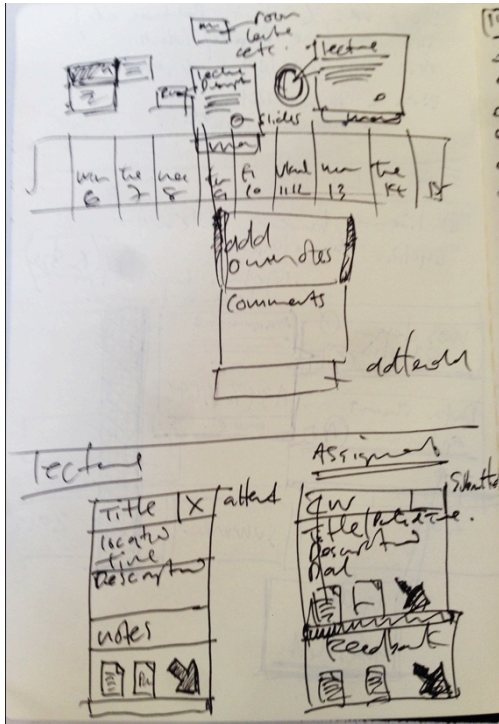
room
lecture
cente.
lecture
lecture
Room
slides
Mon 6
Tue 7
Wed 8
Thu 9
Fri 10
Wed 11 12
Mon 13
Tue 14
15
add
own notes
Comments
attend
lecture
Assignment
Title
X
attend
location
time
Description
notes
Submitted
HW
Title
Duedate
Description
Feedback